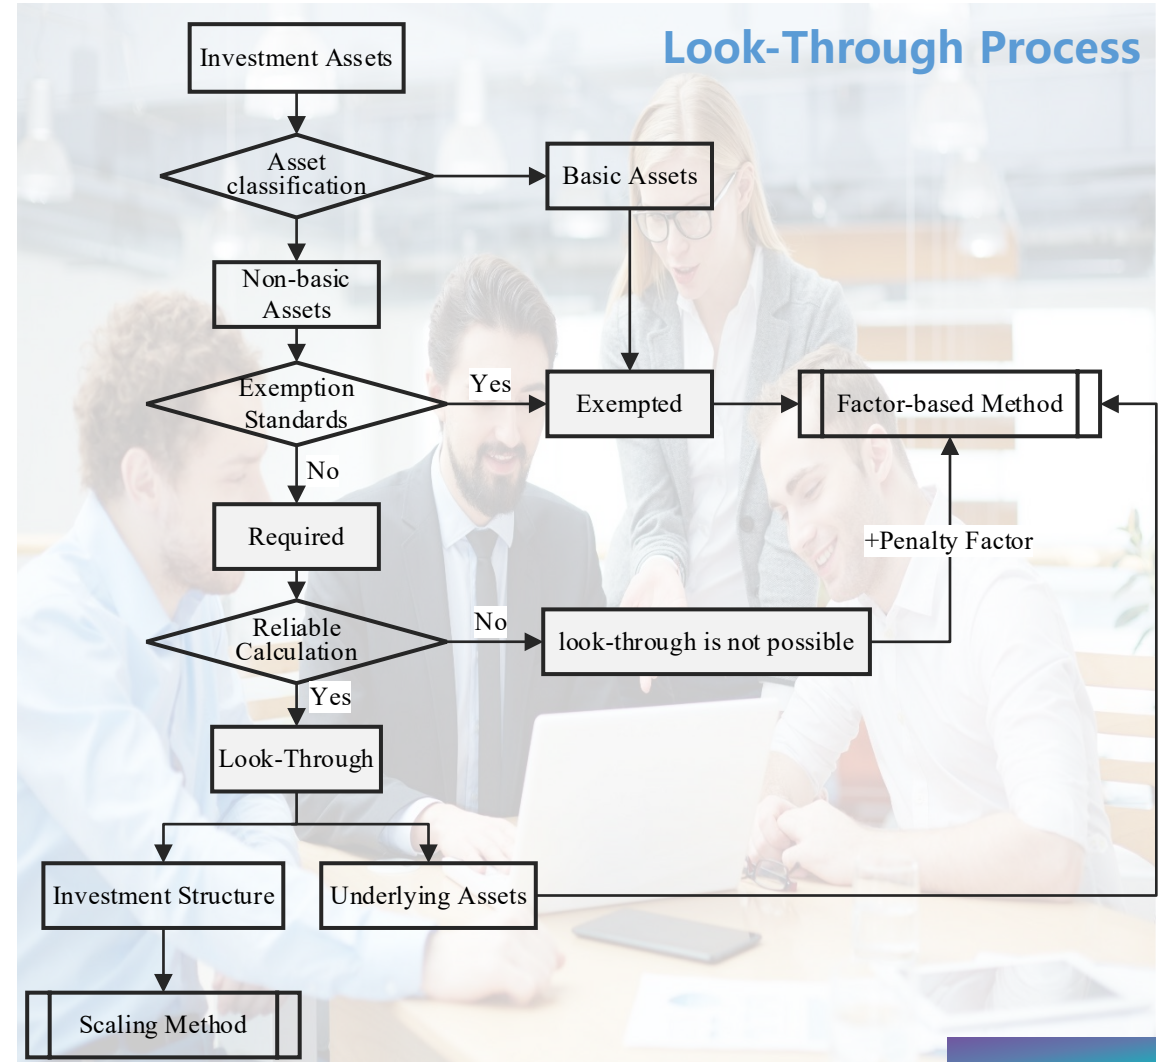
Look-Through Process

Investment Assets

Asset classification

Basic Assets

Non-basic Assets

Exemption Standards

Yes

Exempted

Factor-based Method

No

Required

+Penalty Factor

Reliable Calculation

No

look-through is not possible

Yes

Look-Through

Investment Structure

Underlying Assets

Scaling Method